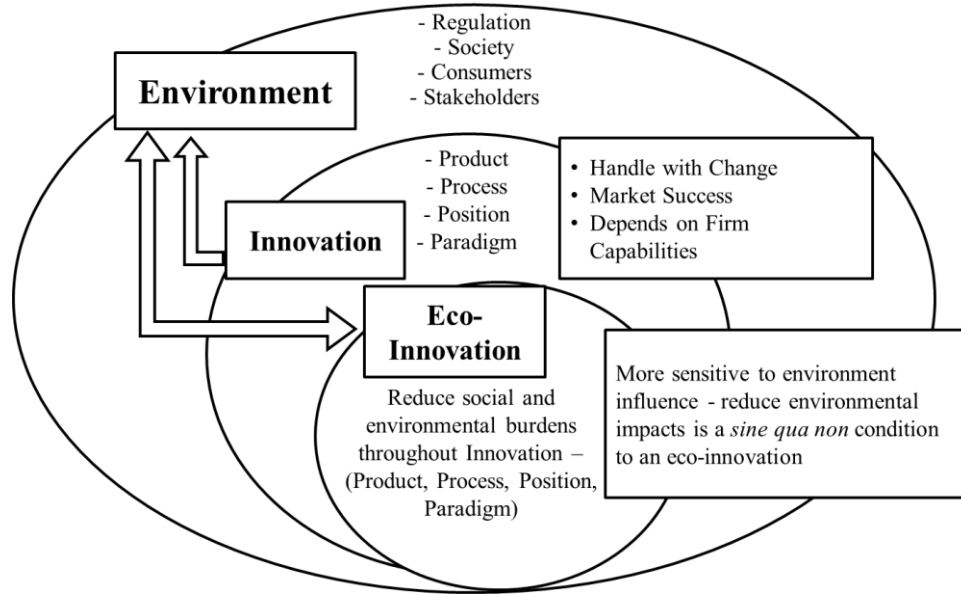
Environment

- Regulation
- Society
- Consumers
- Stakeholders

- Product
- Process
- Position
- Paradigm

• Handle with Change
• Market Success
• Depends on Firm Capabilities

Innovation

Eco-Innovation

Reduce social and environmental burdens throughout Innovation – (Product, Process, Position, Paradigm)

More sensitive to environment influence - reduce environmental impacts is a *sine qua non* condition to an eco-innovation